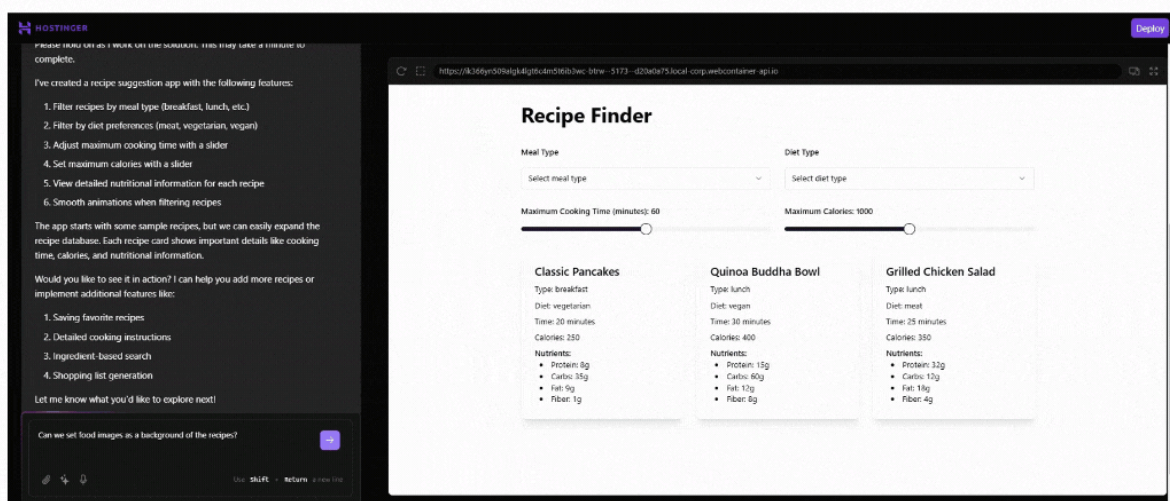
HOSTINGER

Deploy

Please hold on as I work on the solution. This may take a minute to complete.

I've created a recipe suggestion app with the following features:

1. Filter recipes by meal type (breakfast, lunch, etc.)
2. Filter by diet preferences (meat, vegetarian, vegan)
3. Adjust maximum cooking time with a slider
4. Set maximum calories with a slider
5. View detailed nutritional information for each recipe
6. Smooth animations when filtering recipes

The app starts with some sample recipes, but we can easily expand the recipe database. Each recipe card shows important details like cooking time, calories, and nutritional information.

Would you like to see it in action? I can help you add more recipes or implement additional features like:

1. Saving favorite recipes
2. Detailed cooking instructions
3. Ingredient-based search
4. Shopping list generation

Let me know what you'd like to explore next!

Can we set food images as a background of the recipes?

Use Shift + Return a new line

https://lk366yn509algk4lgt6c4m5t6ib3wc-btrw--5173--d20a0a75.local-corp.webcontainer-api.io

Recipe Finder

Meal Type

Select meal type

Diet Type

Select diet type

Maximum Cooking Time (minutes): 60

Maximum Calories: 1000

Classic Pancakes
Type: breakfast
Diet: vegetarian
Time: 20 minutes
Calories: 250
Nutrients:
- Protein: 8g
- Carbs: 35g
- Fat: 9g
- Fiber: 1g

Quinoa Buddha Bowl
Type: lunch
Diet: vegan
Time: 30 minutes
Calories: 400
Nutrients:
- Protein: 15g
- Carbs: 60g
- Fat: 12g
- Fiber: 8g

Grilled Chicken Salad
Type: lunch
Diet: meat
Time: 25 minutes
Calories: 350
Nutrients:
- Protein: 32g
- Carbs: 12g
- Fat: 18g
- Fiber: 4g